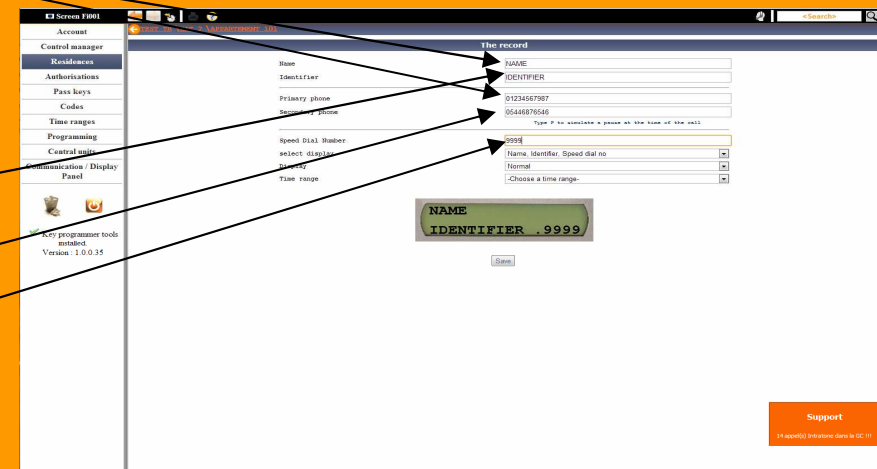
Screen Fi001
Account
Control manager
Residences
Authorisations
Pass keys
Codes
Time ranges
Programming
Central units
Communication / Display Panel

Key programmer tools installed.
Version : 1.0.0.35

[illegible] > Appartement 101

<Search>

The record

Name
NAME
Identifier
IDENTIFIER
Primary phone
01234567987
Secondary phone
05446876546
Type P to simulate a pause at the time of the call
Speed Dial Number
9999
select display
Name, Identifier, Speed dial no
Display
Normal
Time range
-Choose a time range-

NAME
IDENTIFIER .9999

Save

Support
14 appel(s) Intratone dans la GC !!!